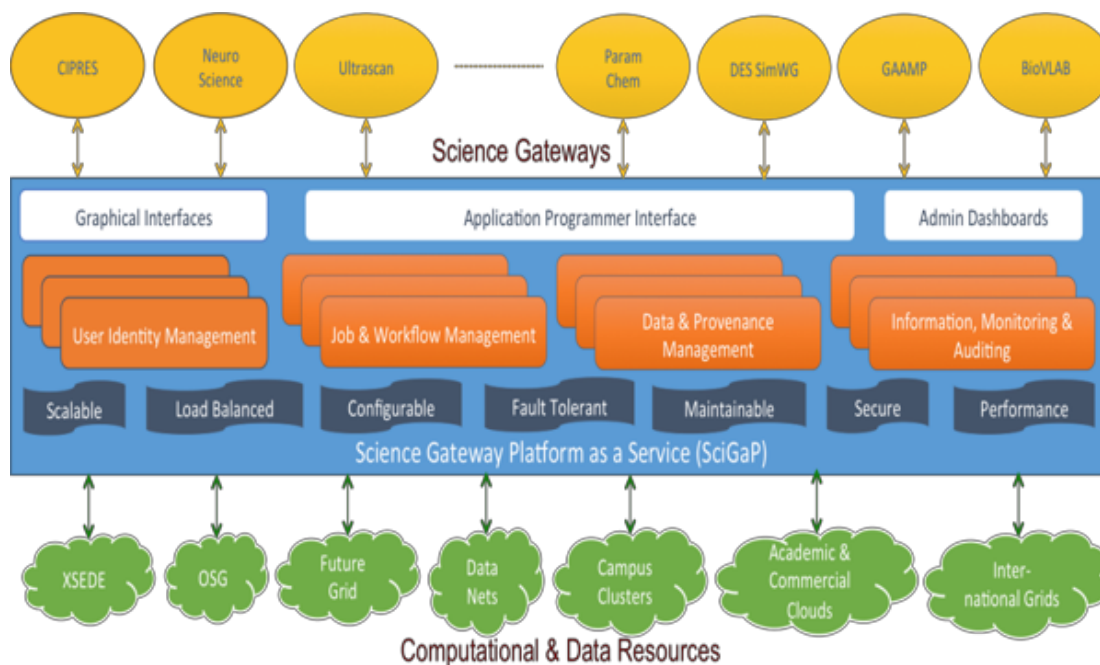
CIPRES

Neuro Science

Ultrascan

Param Chem

DES SimWG

GAAMP

BioVLAB

Science Gateways

Graphical Interfaces

Application Programmer Interface

Admin Dashboards

User Identity Management

Job & Workflow Management

Data & Provenance Management

Information, Monitoring & Auditing

Scalable

Load Balanced

Configurable

Fault Tolerant

Maintainable

Secure

Performance

Science Gateway Platform as a Service (SciGaP)

XSEDE

OSG

Future Grid

Data Nets

Campus Clusters

Academic & Commercial Clouds

International Grids

Computational & Data Resources